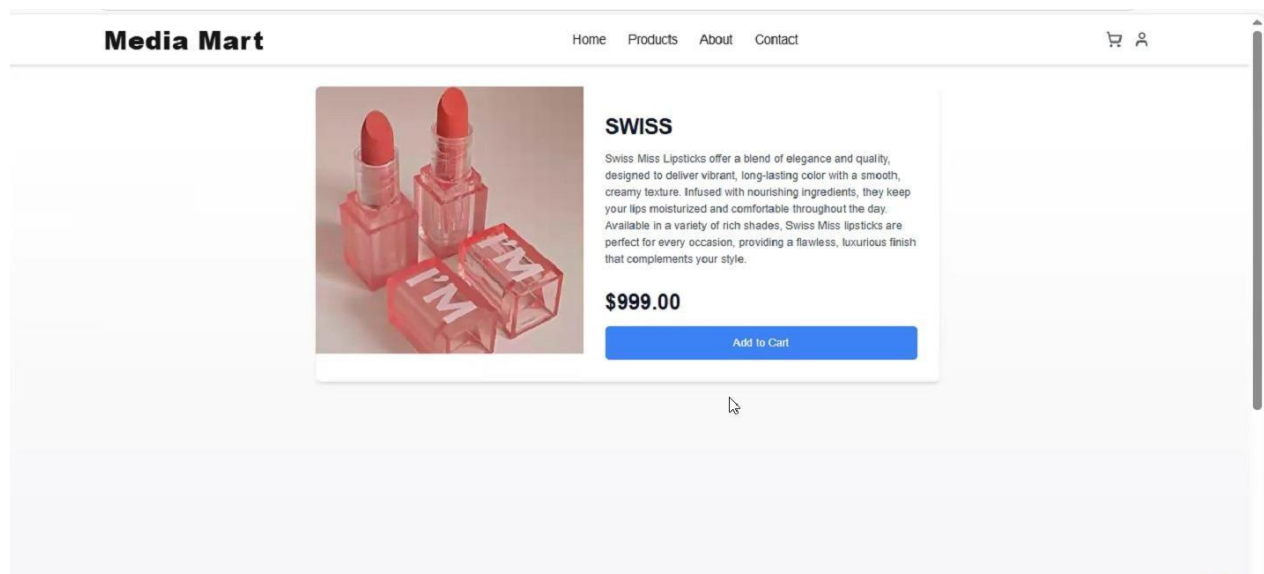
Media Mart

Home Products About Contact

I'M

I'M

SWISS

Swiss Miss Lipsticks offer a blend of elegance and quality, designed to deliver vibrant, long-lasting color with a smooth, creamy texture. Infused with nourishing ingredients, they keep your lips moisturized and comfortable throughout the day. Available in a variety of rich shades, Swiss Miss lipsticks are perfect for every occasion, providing a flawless, luxurious finish that complements your style.

$999.00

Add to Cart